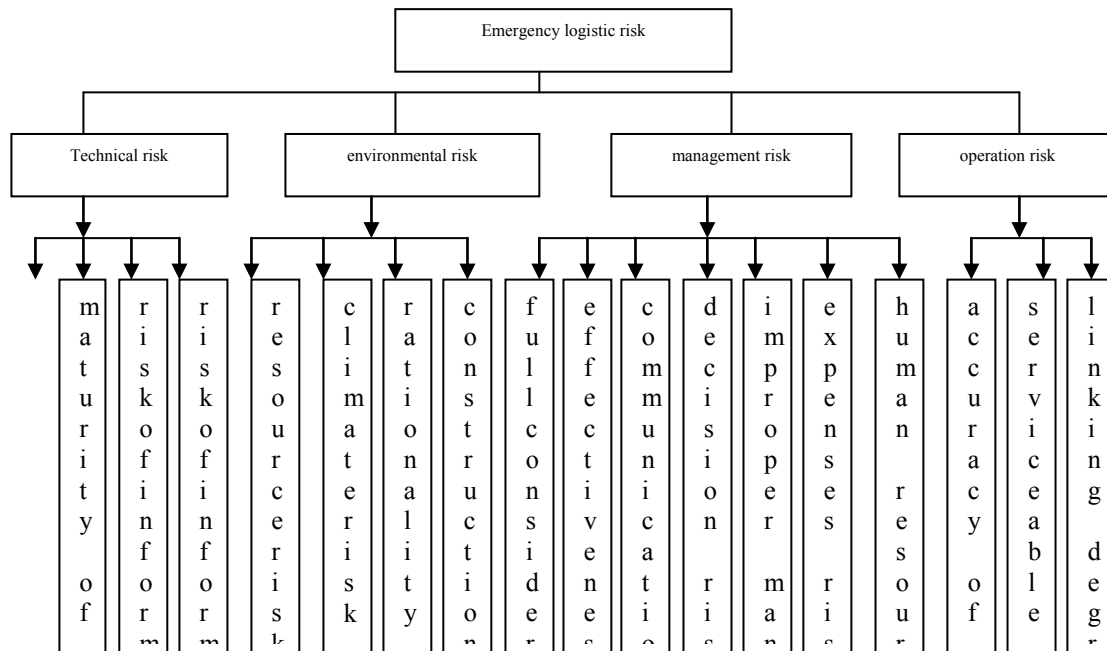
Emergency logistic risk

Technical risk

environmental risk

management risk

operation risk

maturity of

riskofinform

riskofinform

resourcerisk

climaterisk

rationality

construction

fullconsider

effectivenes

communicatio

decision ris

improper man

expenses ris

human resour

accuracy of

serviceable

linking degr